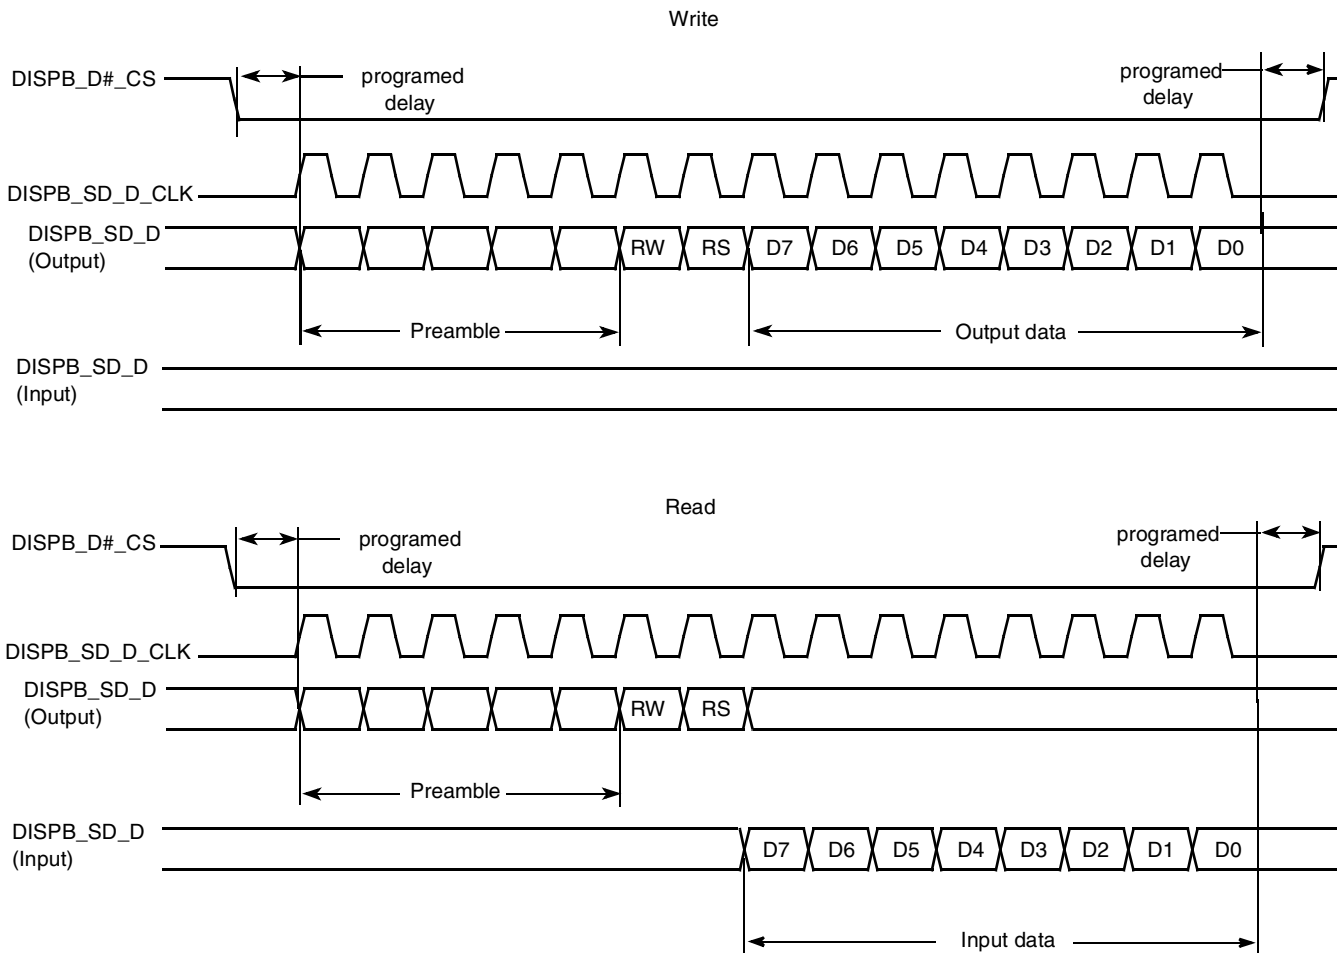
Write

DISPB_D#_CS

programed delay

programed delay

DISPB_SD_D_CLK

DISPB_SD_D (Output)

RW RS D7 D6 D5 D4 D3 D2 D1 D0

Preamble

Output data

DISPB_SD_D (Input)

Read

DISPB_D#_CS

programed delay

programed delay

DISPB_SD_D_CLK

DISPB_SD_D (Output)

RW RS

Preamble

DISPB_SD_D (Input)

D7 D6 D5 D4 D3 D2 D1 D0

Input data